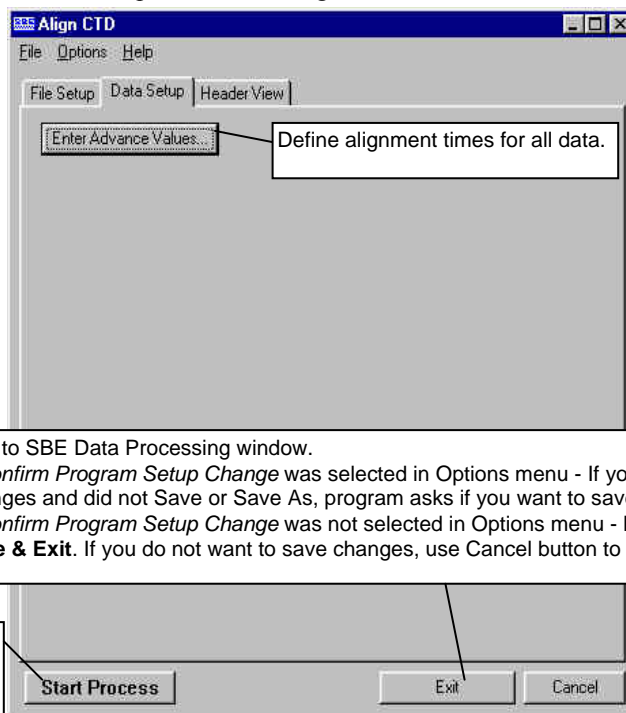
Align CTD

File Options Help

File Setup | Data Setup | Header View

Enter Advance Values...

Define alignment times for all data.

to SBE Data Processing window.
onfirm Program Setup Change was selected in Options menu - If yo
nges and did not Save or Save As, program asks if you want to save
onfirm Program Setup Change was not selected in Options menu - I
e & Exit. If you do not want to save changes, use Cancel button to

Start Process

Exit

Cancel